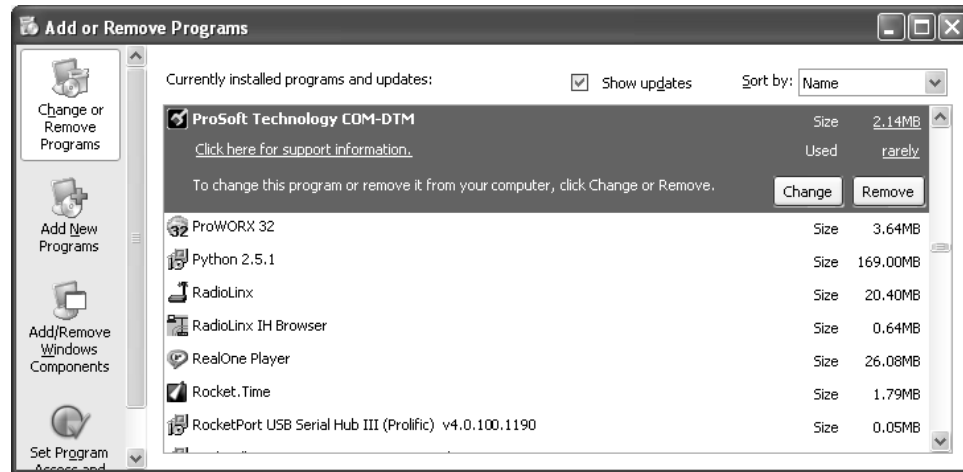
Add or Remove Programs

Change or Remove Programs

Add New Programs

Add/Remove Windows Components

Set Program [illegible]

Currently installed programs and updates:

Show updates

Sort by: Name

ProSoft Technology COM-DTM

Size 2.14MB

Click here for support information.

Used rarely

To change this program or remove it from your computer, click Change or Remove.

Change Remove

| | | |
|---|---|---|
| ProWORX 32 | Size | 3.64MB |
| Python 2.5.1 | Size | 169.00MB |
| RadioLinx | Size | 20.40MB |
| RadioLinx IH Browser | Size | 0.64MB |
| RealOne Player | Size | 26.08MB |
| Rocket.Time | Size | 1.79MB |
| RocketPort USB Serial Hub III (Prolific) v4.0.100.1190 | Size | 0.05MB |